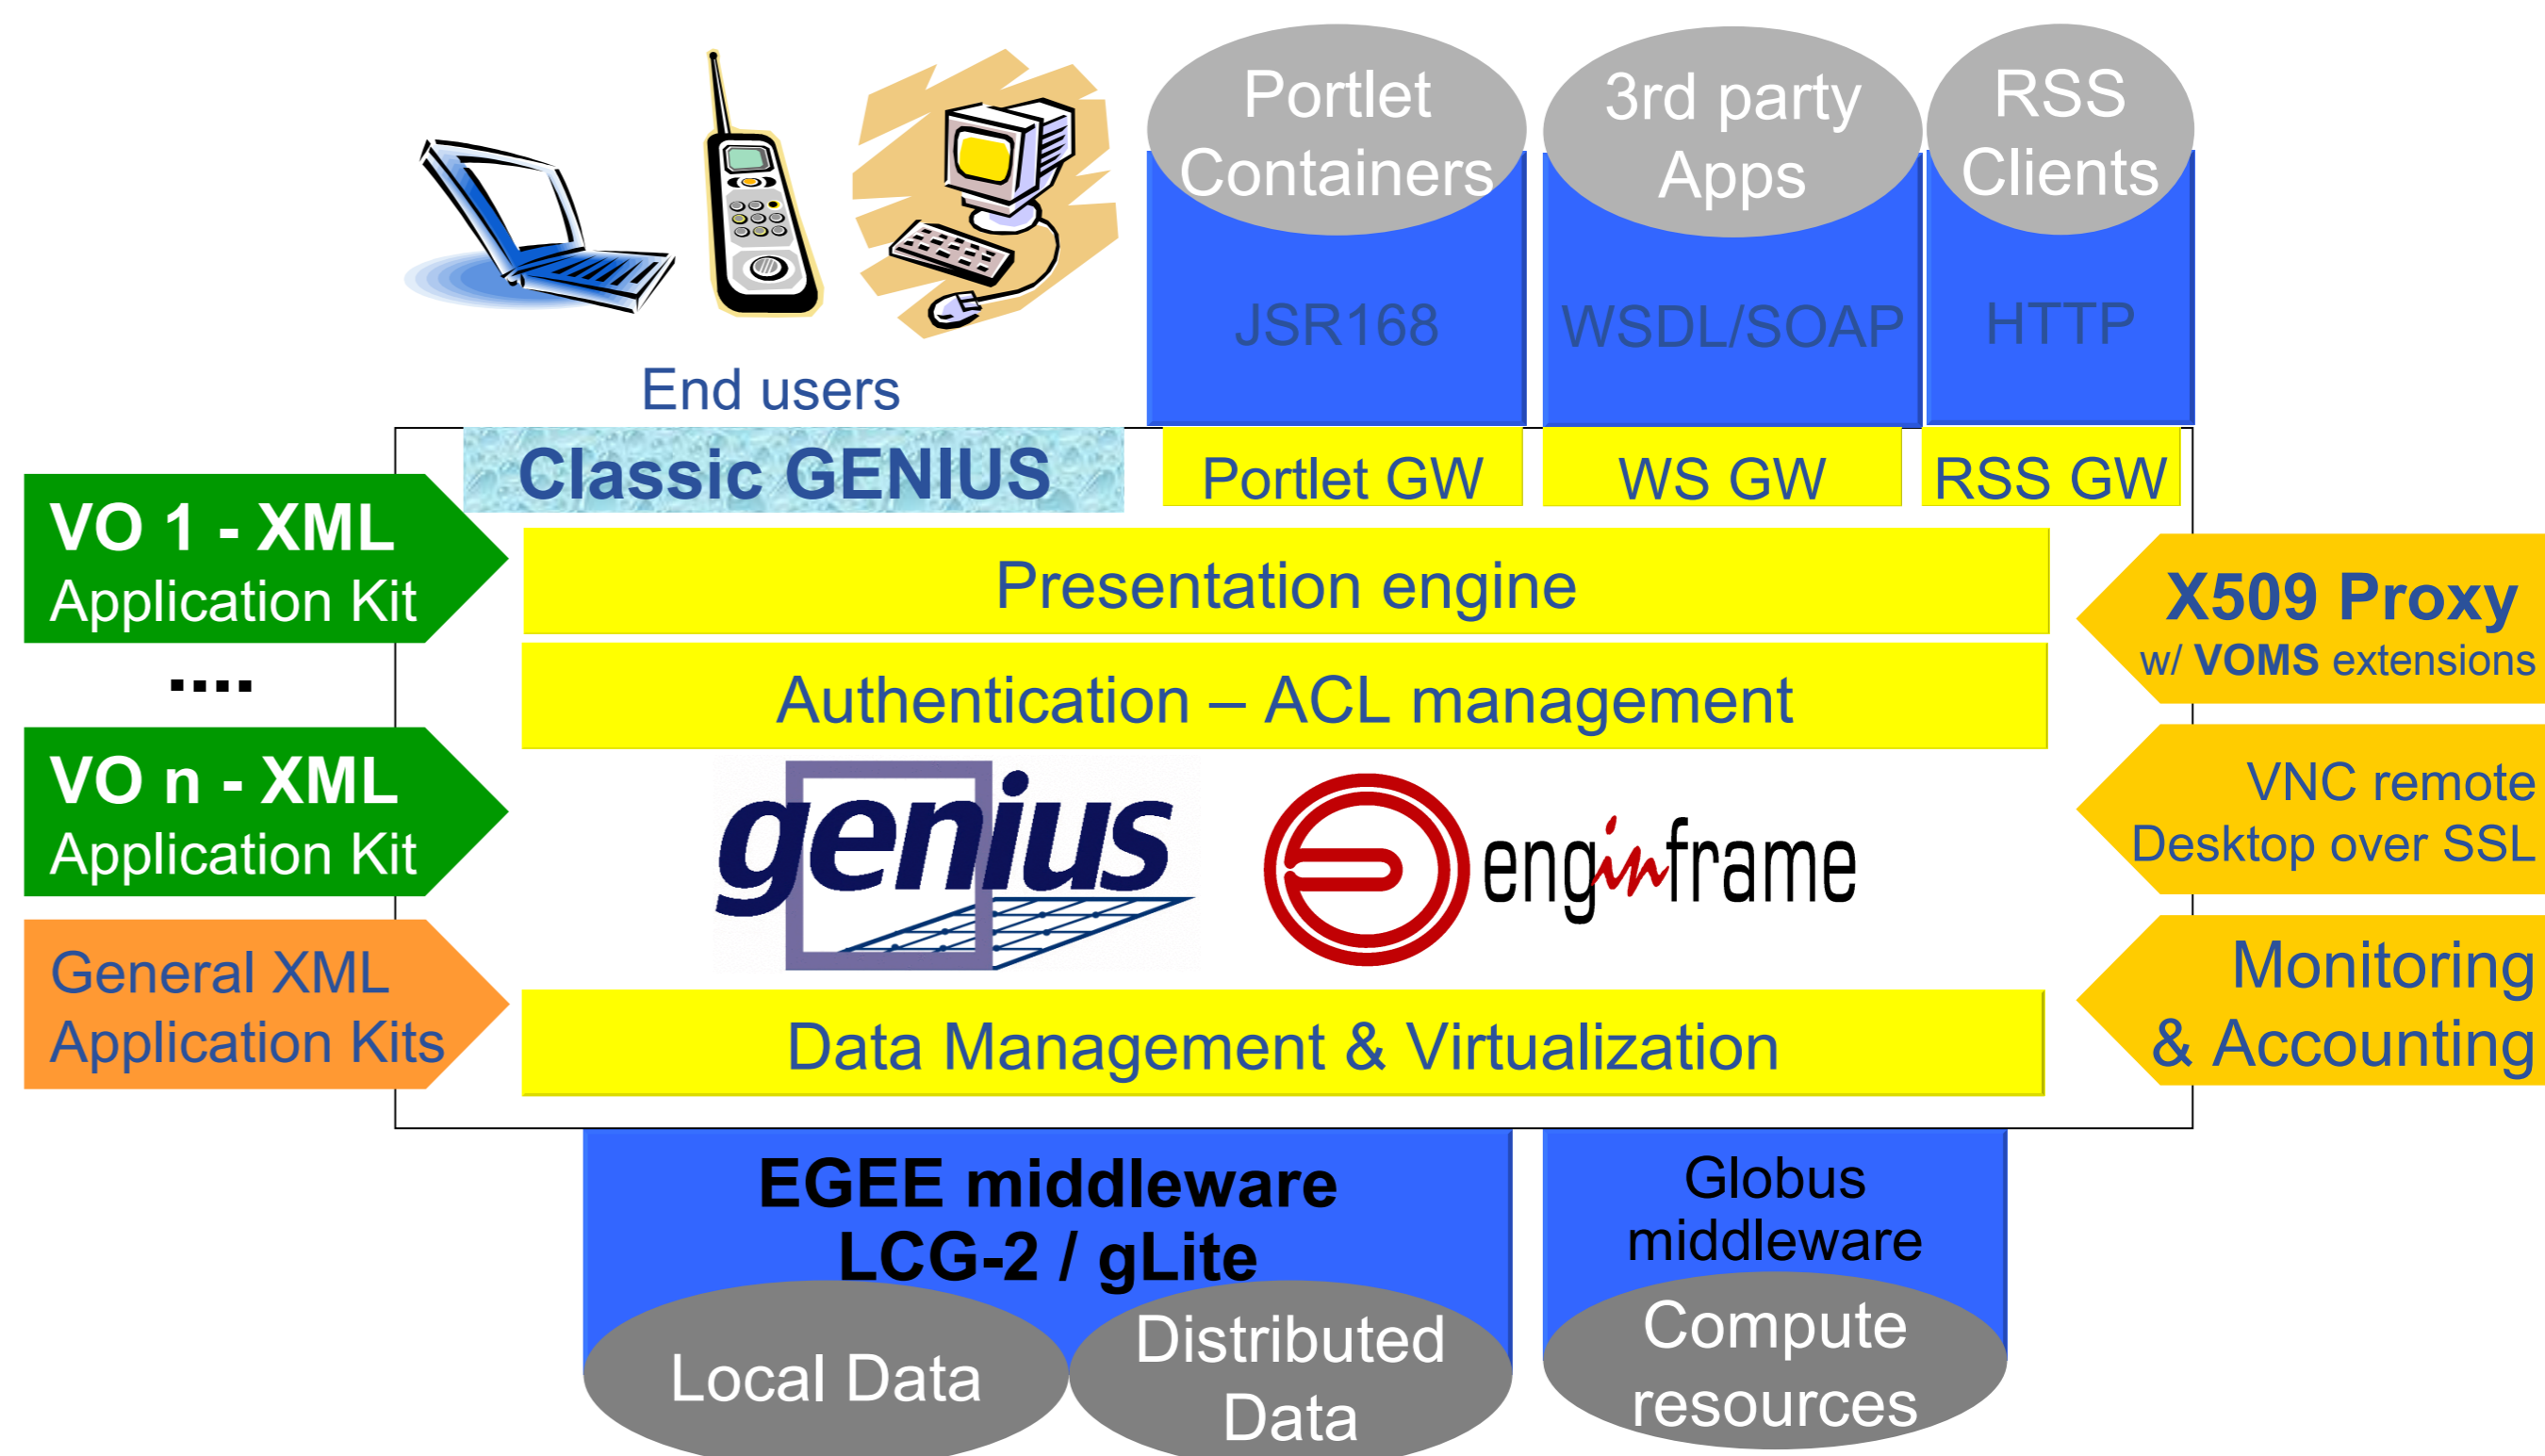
Portlet Containers

3rd party Apps

RSS Clients

JSR168

WSDL/SOAP

HTTP

End users

Classic GENIUS

Portlet GW

WS GW

RSS GW

VO 1 - XML
Application Kit

....

VO n - XML
Application Kit

General XML
Application Kits

Presentation engine

Authentication – ACL management

genius

enginframe

Data Management & Virtualization

X509 Proxy
w/ VOMS extensions

VNC remote
Desktop over SSL

Monitoring
& Accounting

EGEE middleware
LCG-2 / gLite

Local Data

Distributed Data

Globus middleware

Compute resources